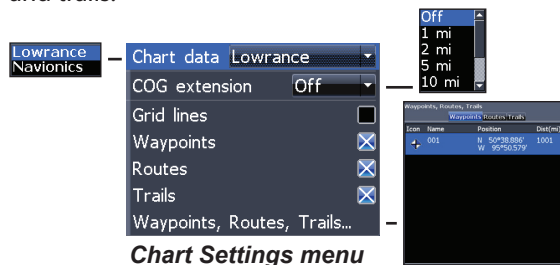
and trails.

Lowrance
Navionics

Chart data Lowrance
COG extension Off
Grid lines
Waypoints
Routes
Trails
Waypoints, Routes, Trails...

Off
1 mi
2 mi
5 mi
10 mi

Waypoints, Routes, Trails
Waypoints Routes Trails

| Icon | Name | Position | Dist(mi) |
|---|---|---|---|
| | 001 | N 50°38.886' W 95°50.579' | 1001 |

Chart Settings menu